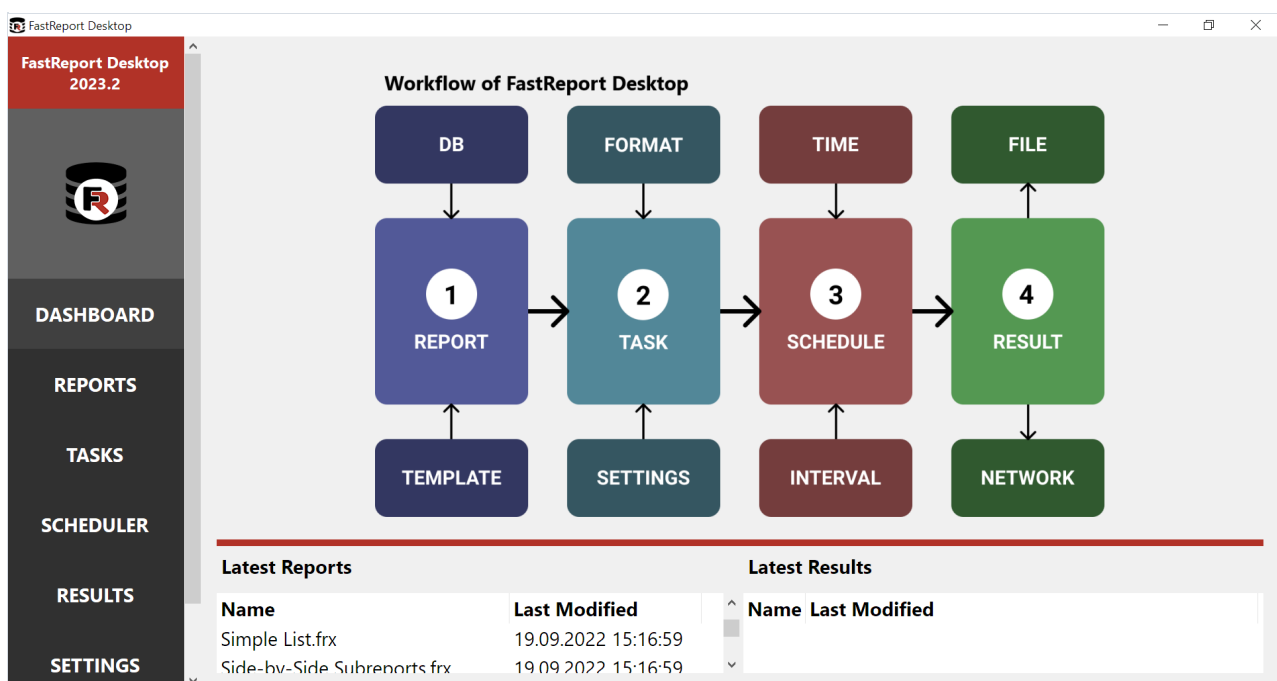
FastReport Desktop

FastReport Desktop 2023.2

DASHBOARD

REPORTS

TASKS

SCHEDULER

RESULTS

SETTINGS

Workflow of FastReport Desktop

DB

FORMAT

TIME

FILE

1 REPORT

2 TASK

3 SCHEDULE

4 RESULT

TEMPLATE

SETTINGS

INTERVAL

NETWORK

Latest Reports

| Name | Last Modified |
|---|---|
| Simple List.frx | 19.09.2022 15:16:59 |
| Side-by-Side Subreports.frx | 19.09.2022 15:16:59 |

Latest Results

| Name | Last Modified |
|---|---|